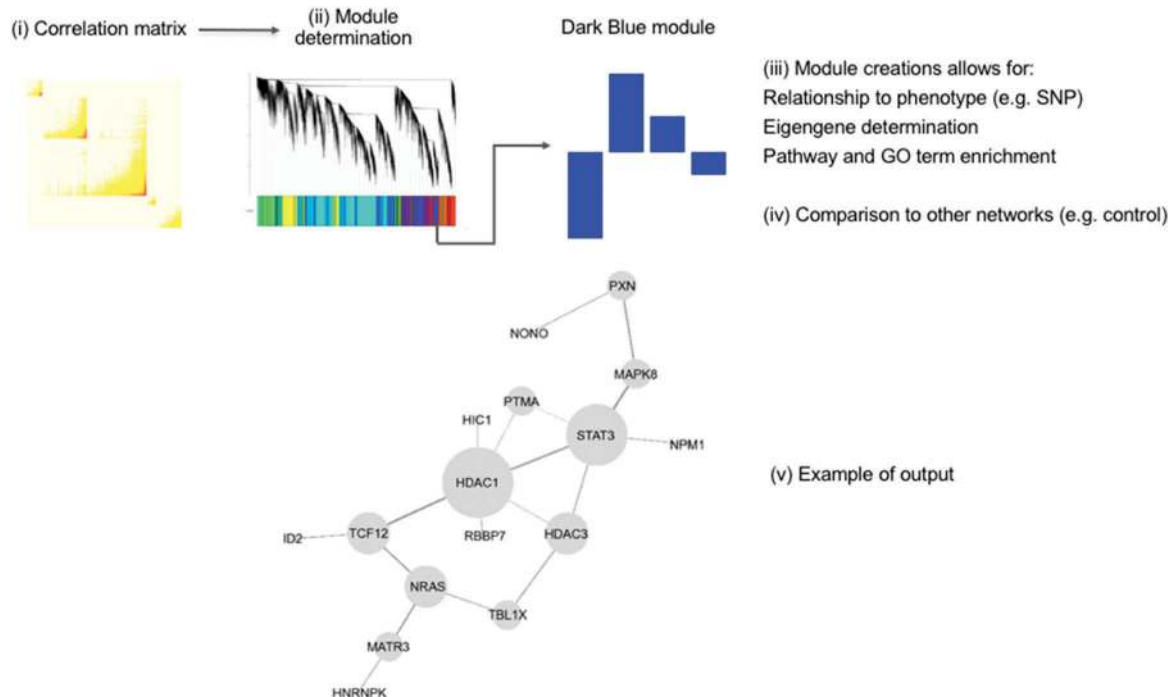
(i) Correlation matrix

(ii) Module determination

Dark Blue module

(iii) Module creations allows for:
Relationship to phenotype (e.g. SNP)
Eigengene determination
Pathway and GO term enrichment

(iv) Comparison to other networks (e.g. control)

PXN
NONO
MAPK8
PTMA
HIC1
STAT3
NPM1
HDAC1
TCF12
ID2
RBBP7
HDAC3
NRAS
TBL1X
MATR3
HNRNPK

(v) Example of output